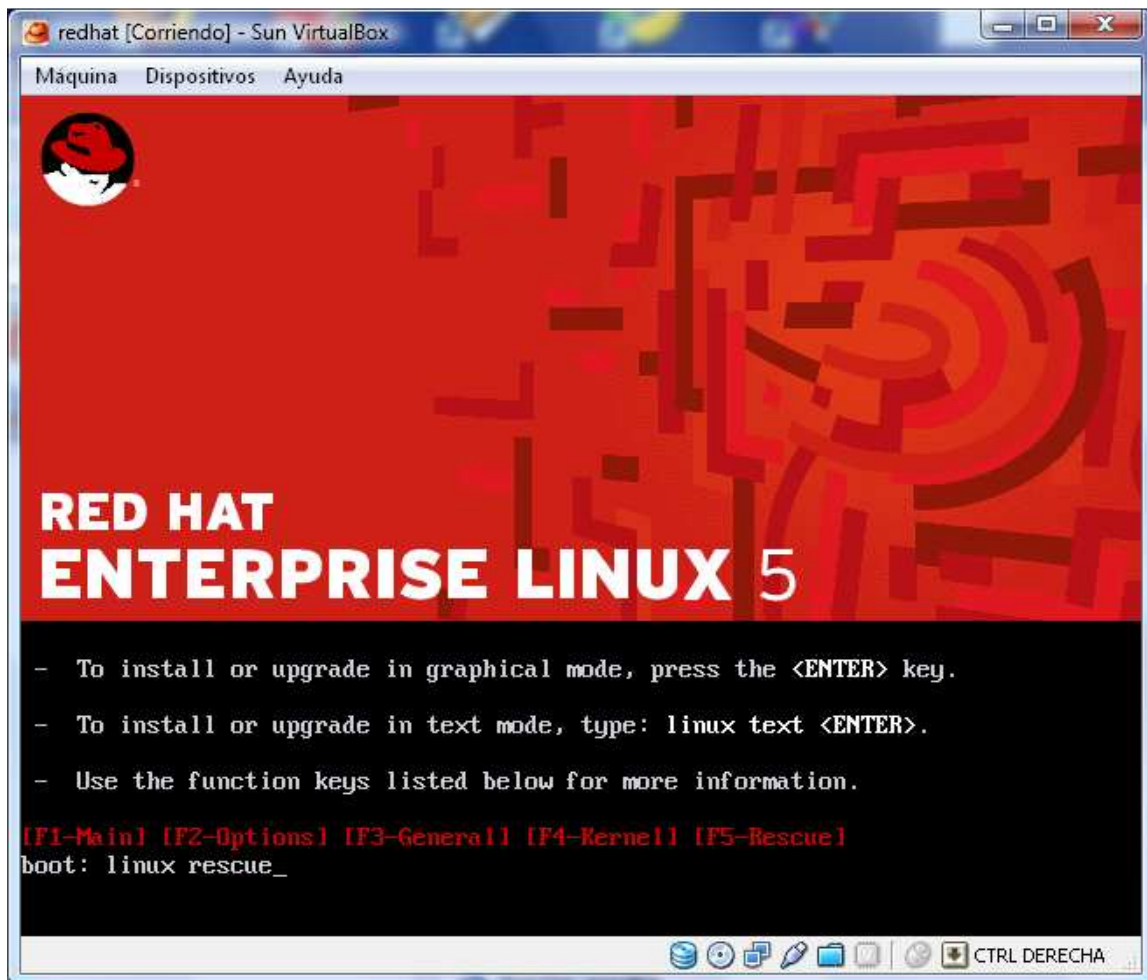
redhat [Corriendo] - Sun VirtualBox

Máquina Dispositivos Ayuda

RED HAT
ENTERPRISE LINUX 5

- To install or upgrade in graphical mode, press the <ENTER> key.

- To install or upgrade in text mode, type: linux text <ENTER>.

- Use the function keys listed below for more information.

[F1-Main] [F2-Options] [F3-General] [F4-Kernel] [F5-Rescue]
boot: linux rescue_

CTRL DERECHA